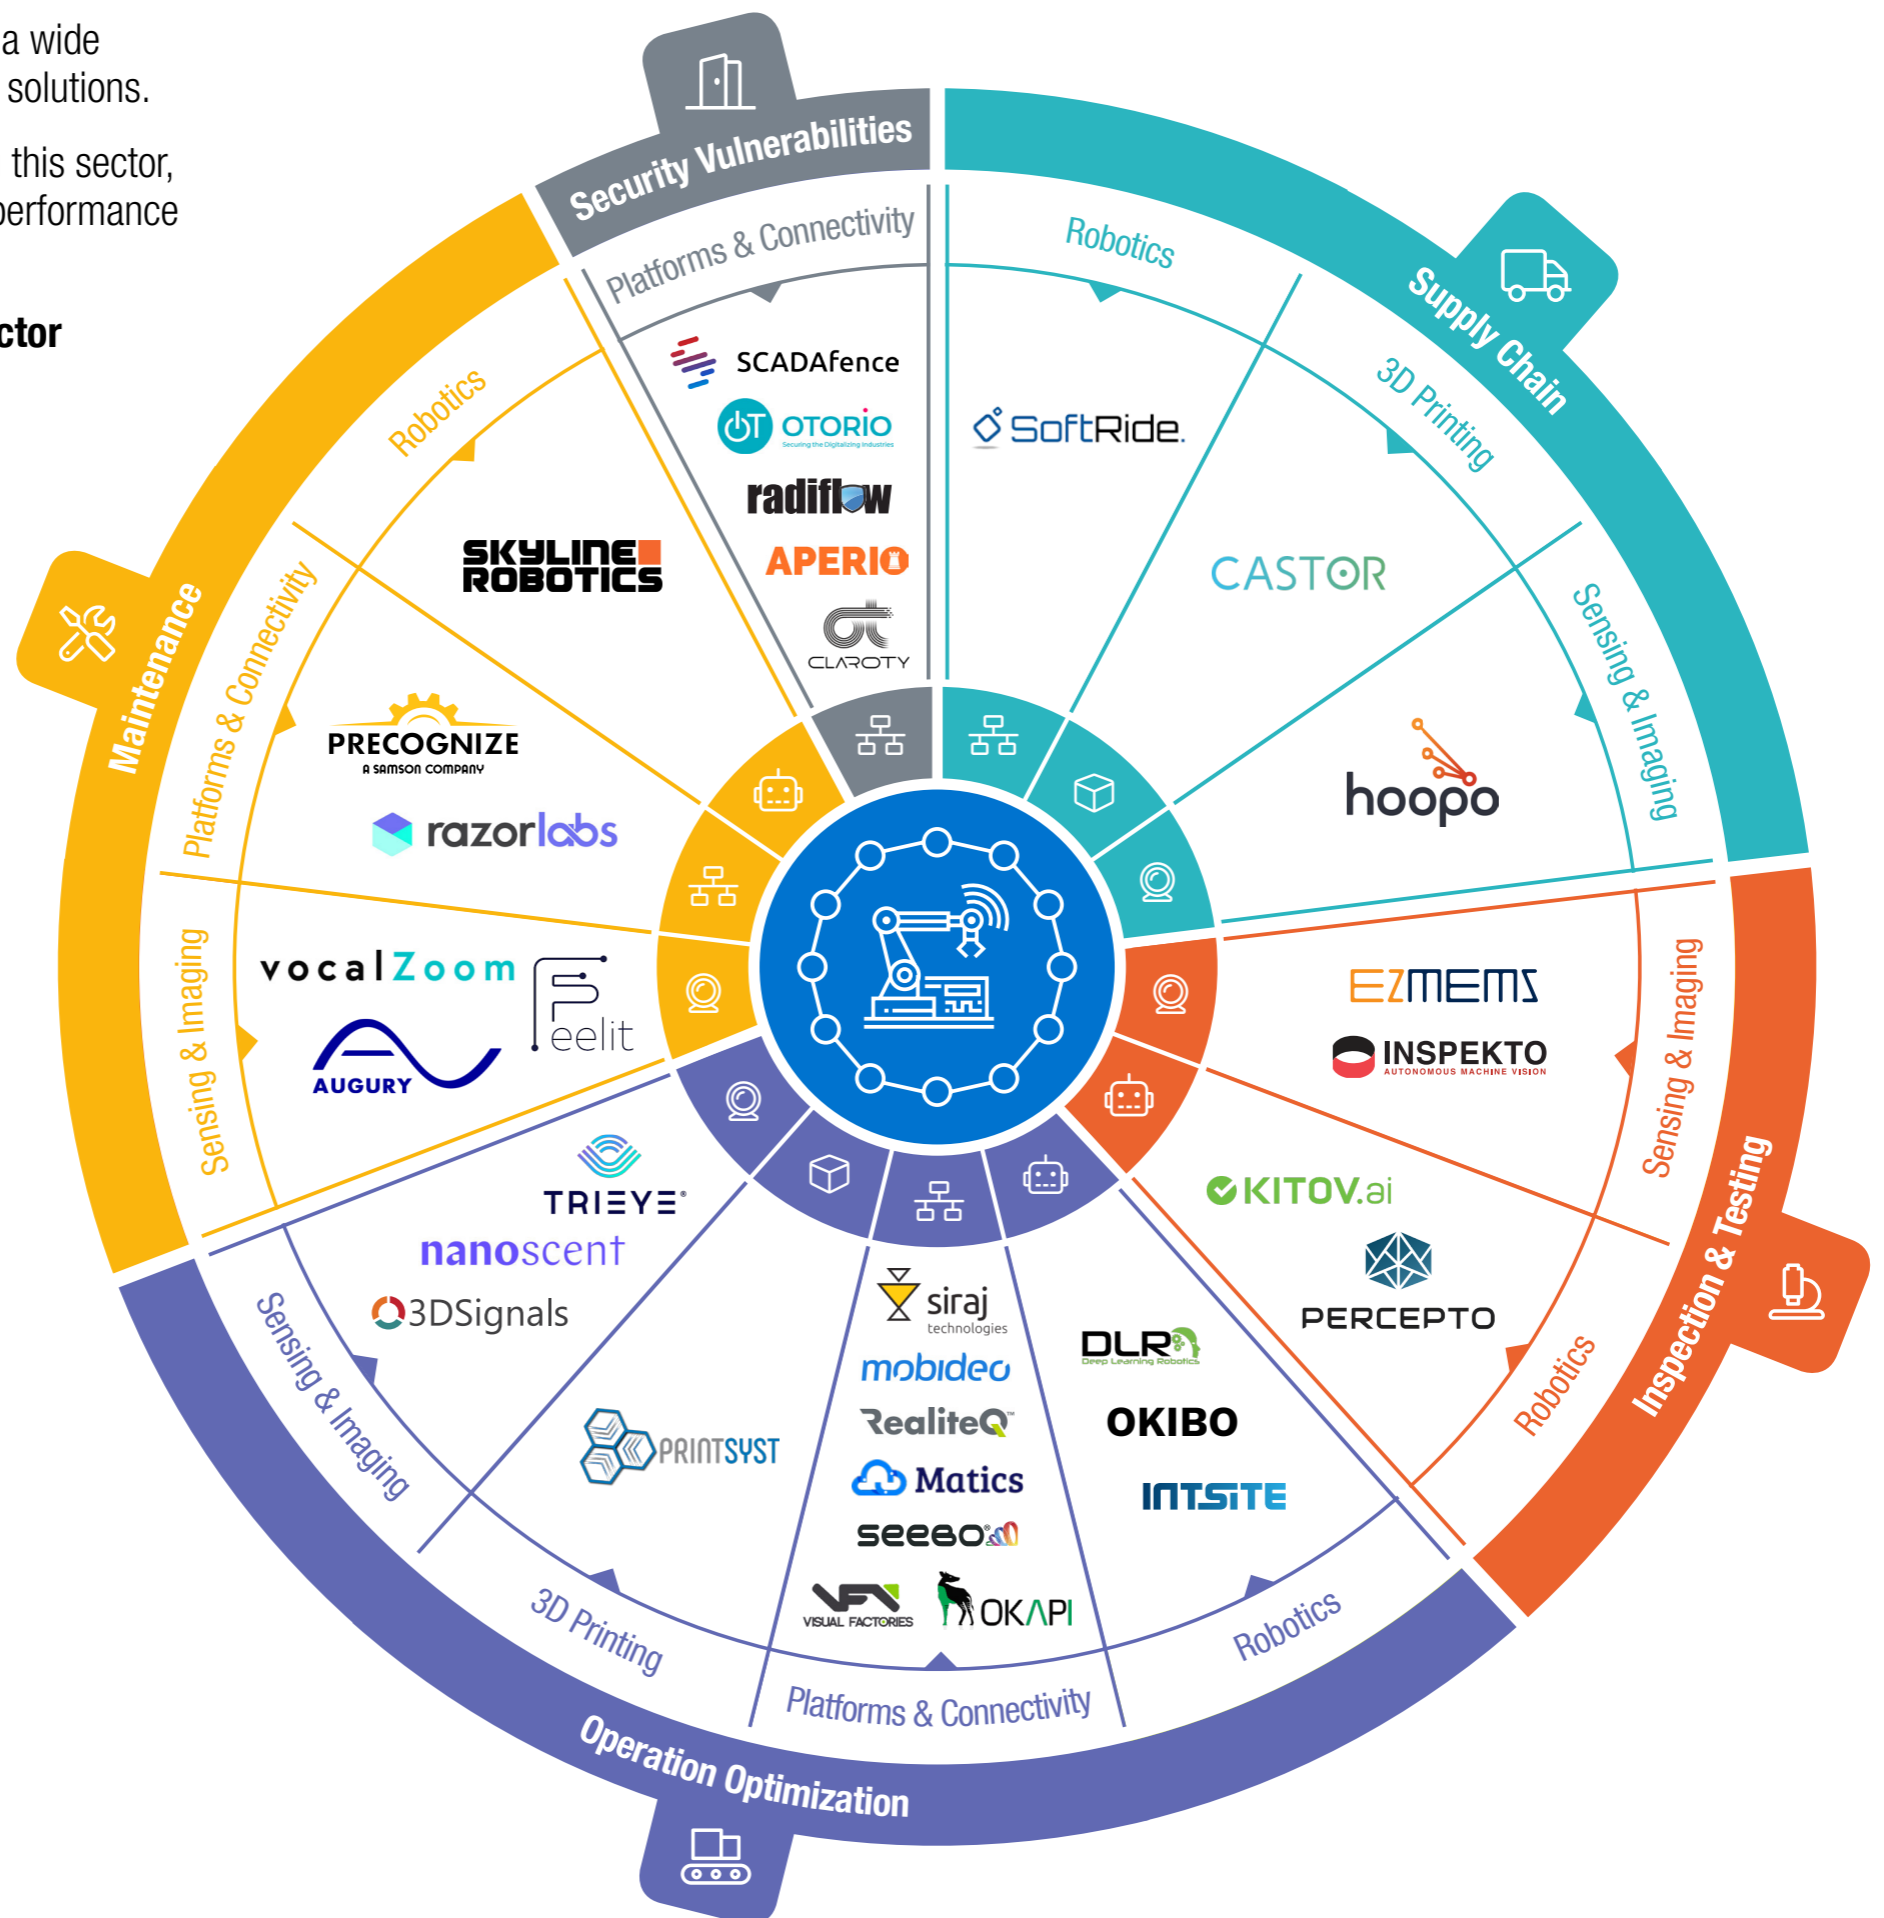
a wide
solutions.

this sector,
performance

ctor

Security Vulnerabilities
Platforms & Connectivity
SCADAfence
OTORIO
radiflow
APERIO
CLAROTY

Supply Chain
Robotics
SoftRide
3D Printing
CASTOR
Sensing & Imaging
hoopo

Inspection & Testing
Sensing & Imaging
EZMEMS
INSPEKTO
AUTONOMOUS MACHINE VISION
KITOV.ai
PERCEPTO
Robotics

Operation Optimization
Robotics
DLR
Deep Learning Robotics
OKIBO
INTSITE
Platforms & Connectivity
siraj
technologies
mobideo
RealiteQ
Matics
seebo
VISUAL FACTORIES
OKAPI
3D Printing
PRINTSYST
Sensing & Imaging
TRIEYE
nanoscent
3DSignals

Maintenance
Sensing & Imaging
vocalZoom
AUGURY
eelit
Platforms & Connectivity
PRECOGNIZE
A SAMSON COMPANY
razorlabs
Robotics
SKYLINE ROBOTICS